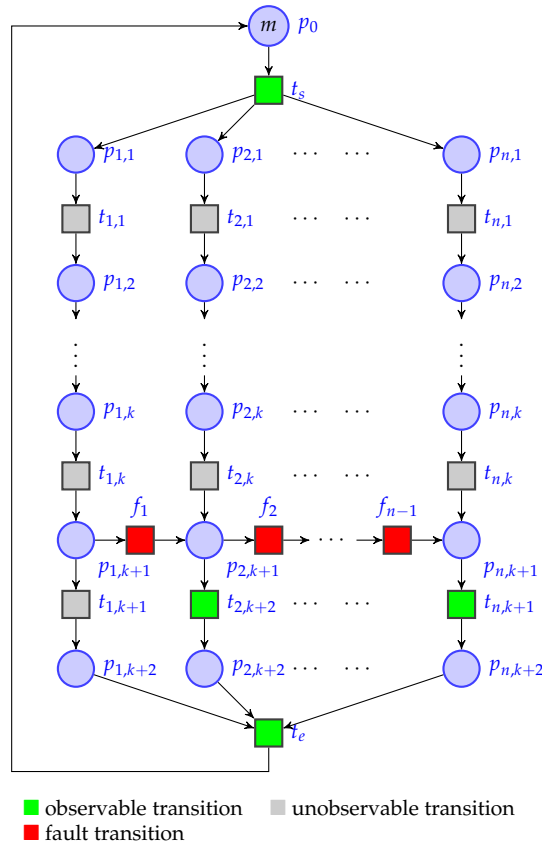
$m$ $p_0$

$t_s$

$p_{1,1}$ $p_{2,1}$ $\cdots$ $\cdots$ $p_{n,1}$

$t_{1,1}$ $t_{2,1}$ $\cdots$ $\cdots$ $t_{n,1}$

$p_{1,2}$ $p_{2,2}$ $\cdots$ $\cdots$ $p_{n,2}$

$p_{1,k}$ $p_{2,k}$ $\cdots$ $\cdots$ $p_{n,k}$

$t_{1,k}$ $t_{2,k}$ $\cdots$ $\cdots$ $t_{n,k}$

$f_1$ $f_2$ $\cdots$ $f_{n-1}$

$p_{1,k+1}$ $p_{2,k+1}$ $p_{n,k+1}$

$t_{1,k+1}$ $t_{2,k+2}$ $\cdots$ $\cdots$ $t_{n,k+1}$

$p_{1,k+2}$ $p_{2,k+2}$ $\cdots$ $\cdots$ $p_{n,k+2}$

$t_e$

observable transition unobservable transition
fault transition